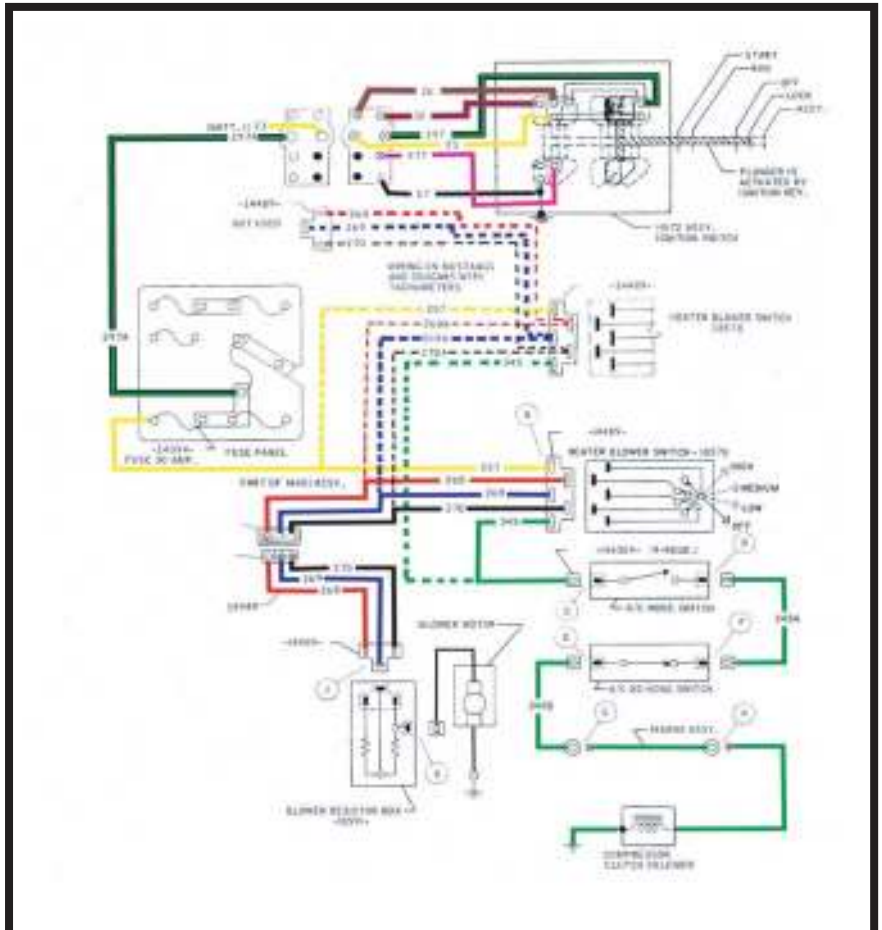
START
RUN
OFF
LOCK
ACCY.
PLUNGER IS ACTIVATED BY IGNITION KEY.
IGNITION SWITCH
BATT. (-) 23
297A
26
37
27
297
17
24485
BAT FEED
WIRING ON RESTARAUS AND DIALS WITH TACHOMETERS
HEATER BLOWER SWITCH
297A
FUSE PANEL
FUSE 30 AMP.
HEATER BLOWER SWITCH
HIGH
MEDIUM
LOW
OFF
297
268
269
270
343
HARNESS
A/C MODE SWITCH
A/C DE-ICE SWITCH
343A
343B
BLOWER MOTOR
BLOWER RESISTOR BOX
COMPRESSOR CLUTCH SOLENOID